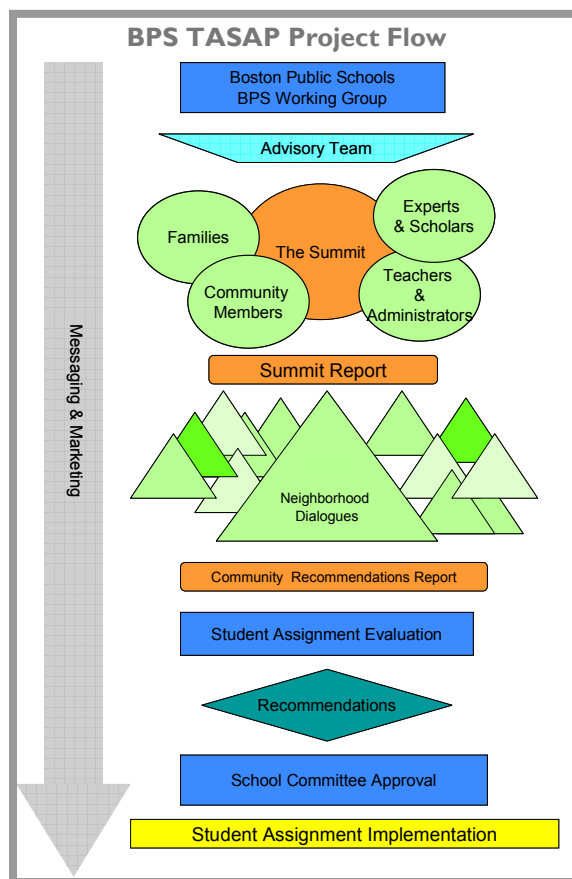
BPS TASAP Project Flow

Messaging & Marketing

Boston Public Schools
BPS Working Group

Advisory Team

Families

The Summit

Experts & Scholars

Community Members

Teachers & Administrators

Summit Report

Neighborhood Dialogues

Community Recommendations Report

Student Assignment Evaluation

Recommendations

School Committee Approval

Student Assignment Implementation